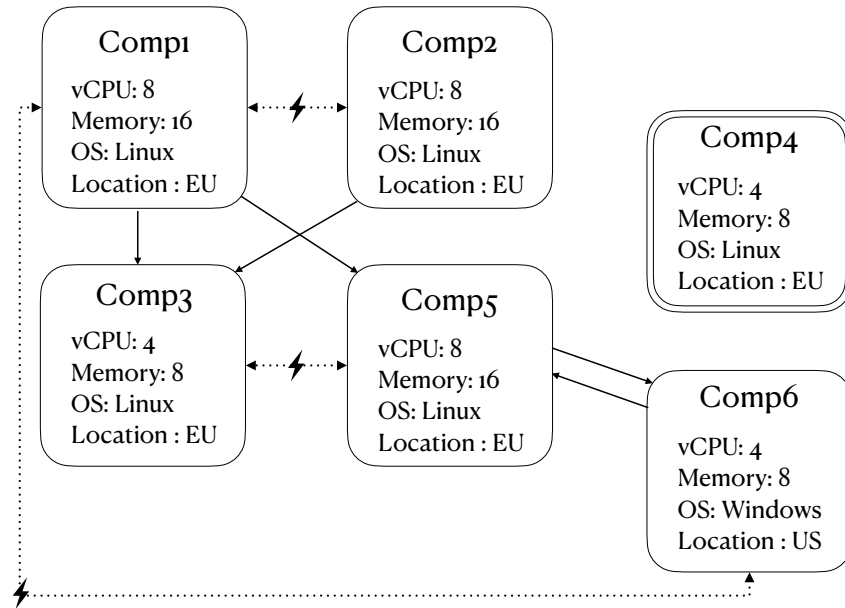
Comp1
vCPU: 8
Memory: 16
OS: Linux
Location : EU

Comp2
vCPU: 8
Memory: 16
OS: Linux
Location : EU

Comp4
vCPU: 4
Memory: 8
OS: Linux
Location : EU

Comp3
vCPU: 4
Memory: 8
OS: Linux
Location : EU

Comp5
vCPU: 8
Memory: 16
OS: Linux
Location : EU

Comp6
vCPU: 4
Memory: 8
OS: Windows
Location : US